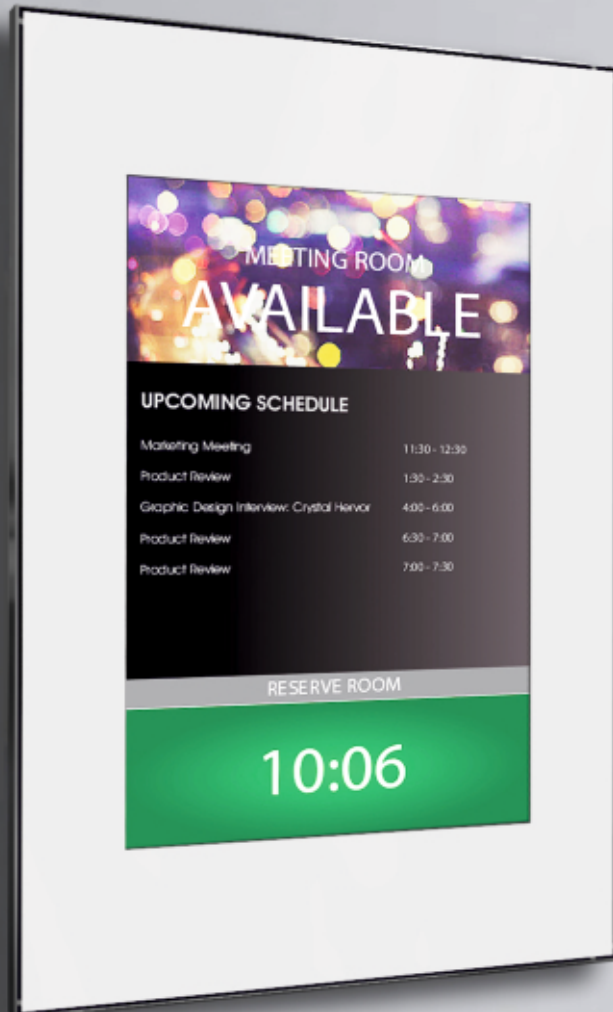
MEETING ROOM
AVAILABLE

UPCOMING SCHEDULE

| | |
|---|---|
| Marketing Meeting | 11:30 - 12:30 |
| Product Review | 1:30 - 2:30 |
| Graphic Design Interview: Crystal Hervor | 4:00 - 6:00 |
| Product Review | 6:30 - 7:00 |
| Product Review | 7:00 - 7:30 |

RESERVE ROOM

10:06